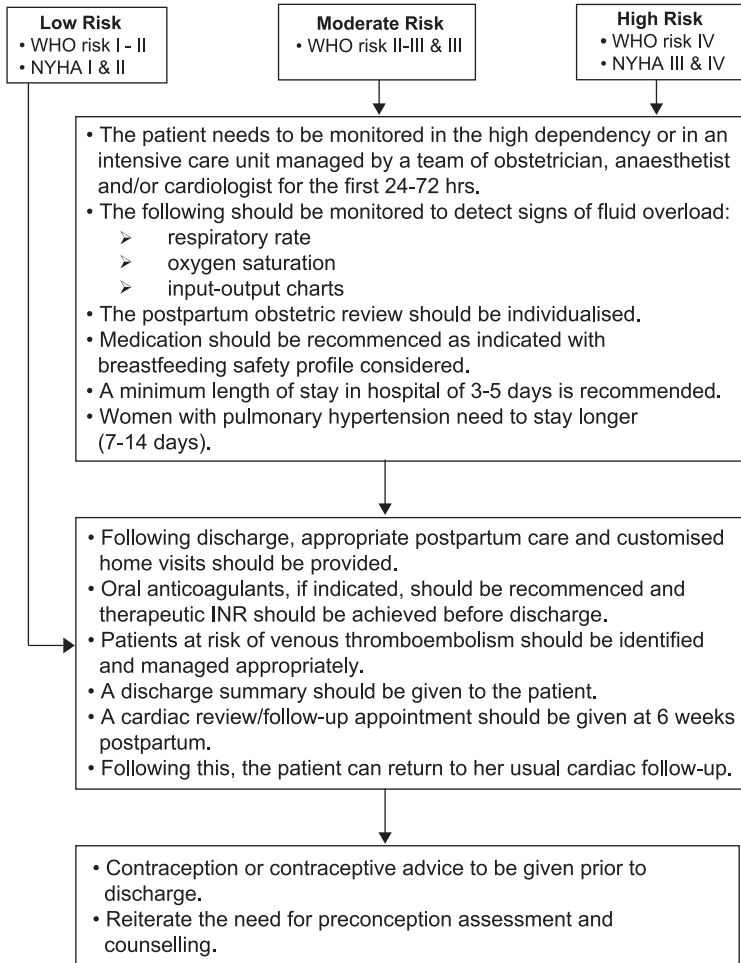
**Low Risk**
• WHO risk I - II
• NYHA I & II

**Moderate Risk**
• WHO risk II-III & III

**High Risk**
• WHO risk IV
• NYHA III & IV

• The patient needs to be monitored in the high dependency or in an intensive care unit managed by a team of obstetrician, anaesthetist and/or cardiologist for the first 24-72 hrs.
• The following should be monitored to detect signs of fluid overload:
➢ respiratory rate
➢ oxygen saturation
➢ input-output charts
• The postpartum obstetric review should be individualised.
• Medication should be recommenced as indicated with breastfeeding safety profile considered.
• A minimum length of stay in hospital of 3-5 days is recommended.
• Women with pulmonary hypertension need to stay longer (7-14 days).

• Following discharge, appropriate postpartum care and customised home visits should be provided.
• Oral anticoagulants, if indicated, should be recommenced and therapeutic INR should be achieved before discharge.
• Patients at risk of venous thromboembolism should be identified and managed appropriately.
• A discharge summary should be given to the patient.
• A cardiac review/follow-up appointment should be given at 6 weeks postpartum.
• Following this, the patient can return to her usual cardiac follow-up.

• Contraception or contraceptive advice to be given prior to discharge.
• Reiterate the need for preconception assessment and counselling.